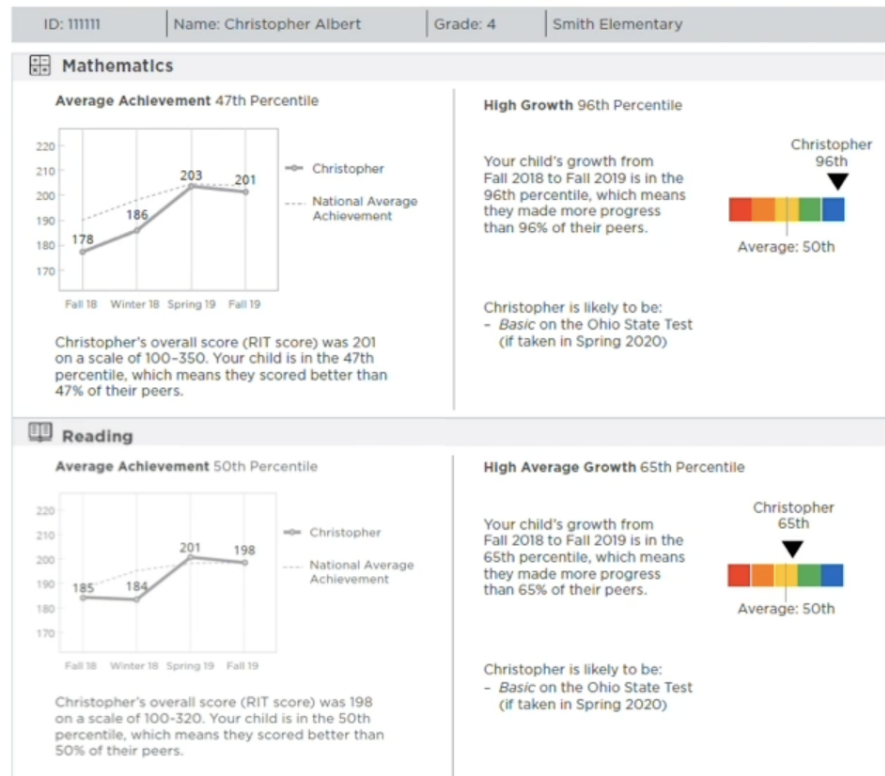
ID: 111111 | Name: Christopher Albert | Grade: 4 | Smith Elementary

Mathematics

**Average Achievement** 47th Percentile

220
210
200
190
180
170

178
186
203
201

Fall 18 Winter 18 Spring 19 Fall 19

Christopher
National Average Achievement

Christopher's overall score (RIT score) was 201 on a scale of 100–350. Your child is in the 47th percentile, which means they scored better than 47% of their peers.

**High Growth** 96th Percentile

Your child's growth from Fall 2018 to Fall 2019 is in the 96th percentile, which means they made more progress than 96% of their peers.

Christopher
96th

Average: 50th

Christopher is likely to be:
- *Basic* on the Ohio State Test (if taken in Spring 2020)

Reading

**Average Achievement** 50th Percentile

220
210
200
190
180
170

185
184
201
198

Fall 18 Winter 18 Spring 19 Fall 19

Christopher
National Average Achievement

Christopher's overall score (RIT score) was 198 on a scale of 100-320. Your child is in the 50th percentile, which means they scored better than 50% of their peers.

**High Average Growth** 65th Percentile

Your child's growth from Fall 2018 to Fall 2019 is in the 65th percentile, which means they made more progress than 65% of their peers.

Christopher
65th

Average: 50th

Christopher is likely to be:
- *Basic* on the Ohio State Test (if taken in Spring 2020)